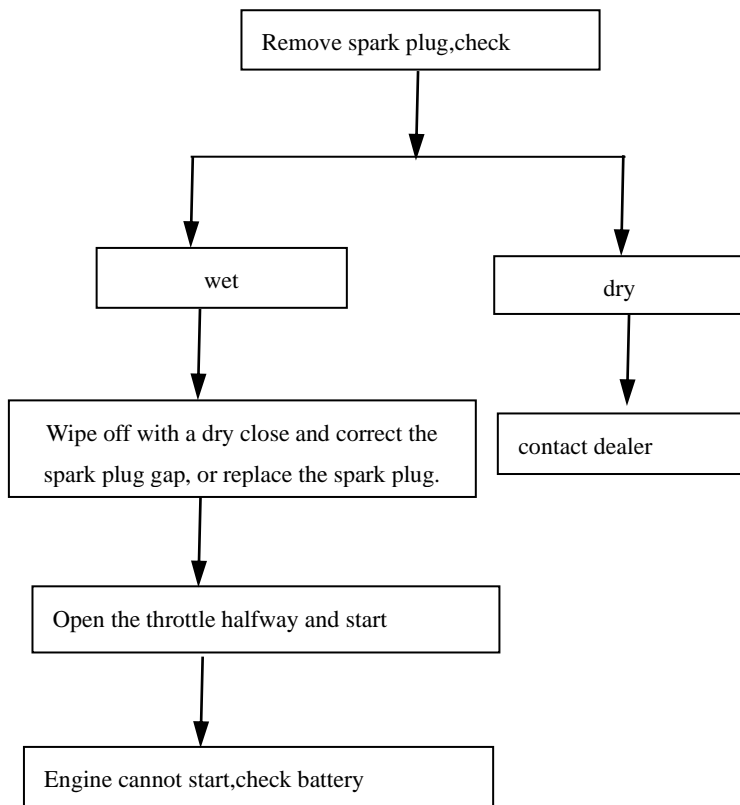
Remove spark plug,check

wet

dry

Wipe off with a dry close and correct the spark plug gap, or replace the spark plug.

contact dealer

Open the throttle halfway and start

Engine cannot start,check battery